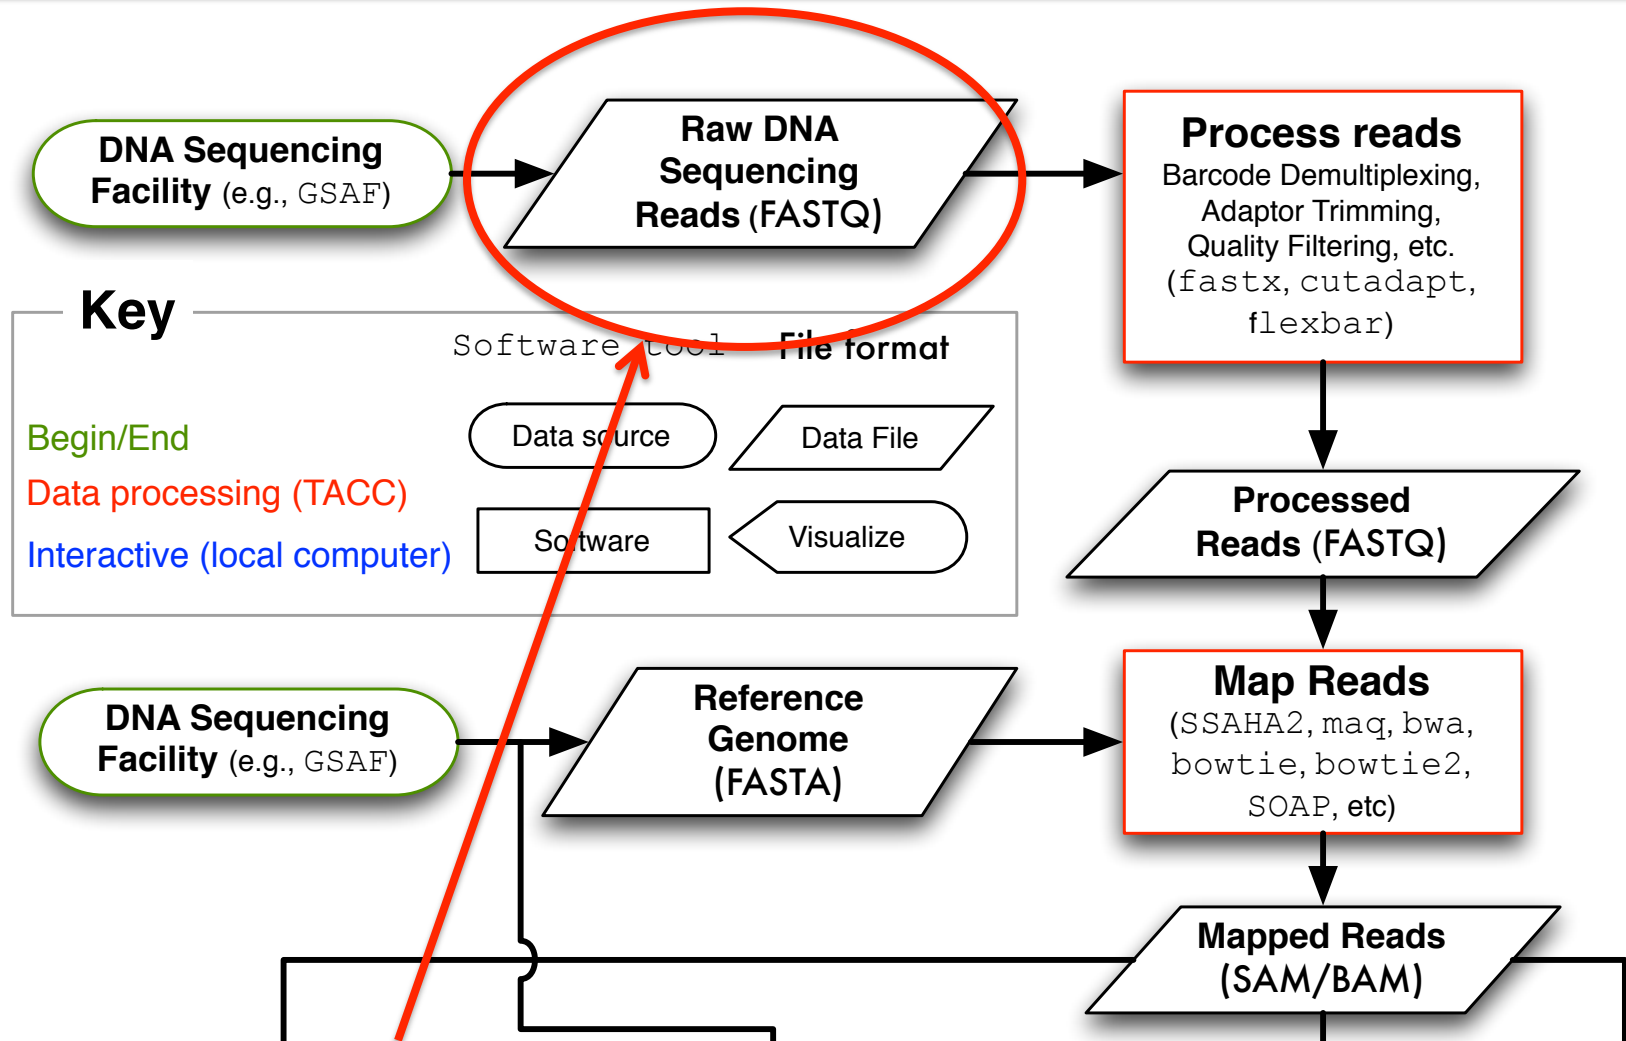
DNA Sequencing Facility (e.g., GSAF)

Raw DNA Sequencing Reads (FASTQ)

Process reads
Barcode Demultiplexing, Adaptor Trimming, Quality Filtering, etc. (fastx, cutadapt, flexbar)

Key

Software tool

File format

Begin/End

Data processing (TACC)

Interactive (local computer)

Data source

Data File

Software

Visualize

Processed Reads (FASTQ)

DNA Sequencing Facility (e.g., GSAF)

Reference Genome (FASTA)

Map Reads
(SSAHA2, maq, bwa, bowtie, bowtie2, SOAP, etc)

Mapped Reads (SAM/BAM)